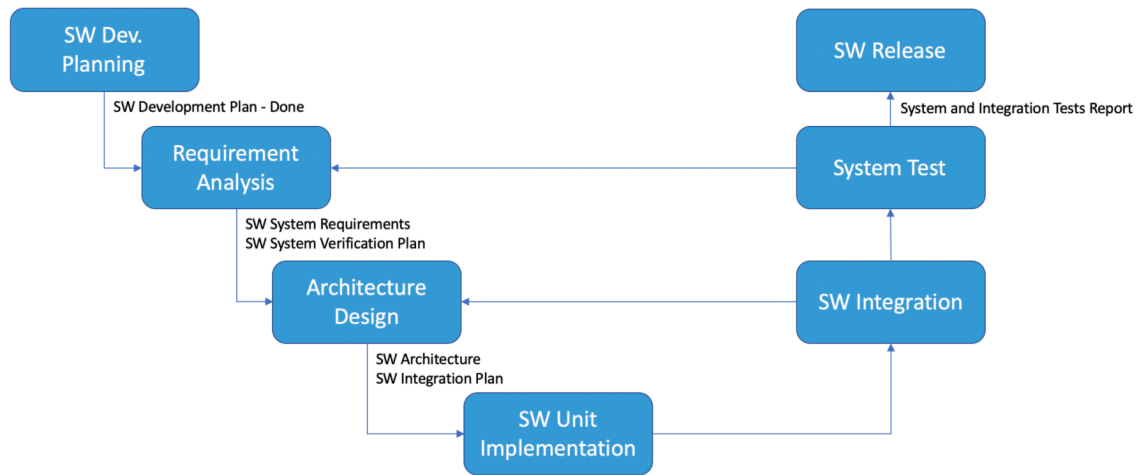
SW Dev. Planning

SW Development Plan - Done

Requirement Analysis

SW System Requirements
SW System Verification Plan

Architecture Design

SW Architecture
SW Integration Plan

SW Unit Implementation

SW Integration

System Test

System and Integration Tests Report

SW Release